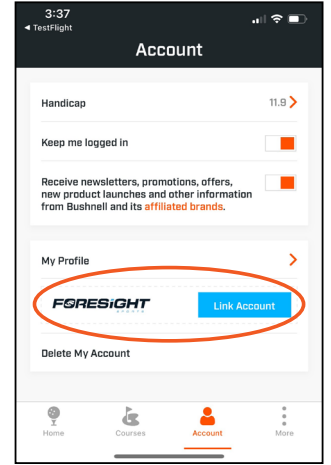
3:37
◂ TestFlight

Account

Handicap 11.9 >

Keep me logged in

Receive newsletters, promotions, offers, new product launches and other information from Bushnell and its affiliated brands.

My Profile >

FORESIGHT SPORTS

Link Account

Delete My Account

Home Courses Account More